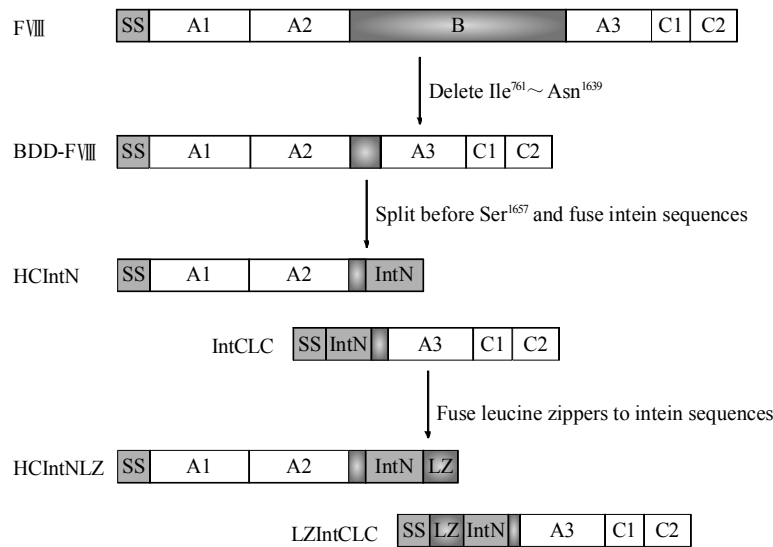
FⅧ
SS A1 A2 B A3 C1 C2

Delete Ile$^{761}$～Asn$^{1639}$

BDD-FⅧ
SS A1 A2 A3 C1 C2

Split before Ser$^{1657}$ and fuse intein sequences

HCIntN
SS A1 A2 IntN

IntCLC
SS IntN A3 C1 C2

Fuse leucine zippers to intein sequences

HCIntNLZ
SS A1 A2 IntN LZ

LZIntCLC
SS LZ IntN A3 C1 C2